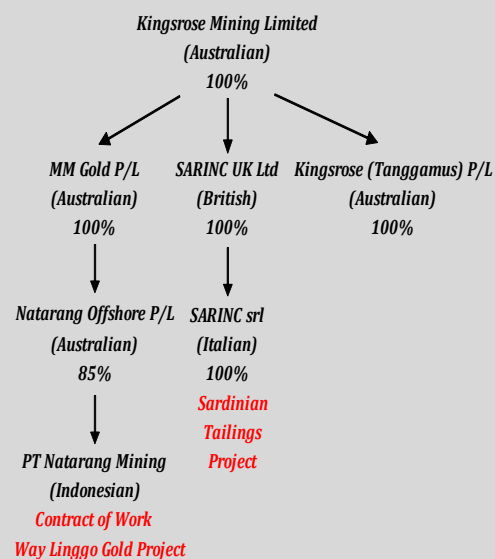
Kingsrose Mining Limited
(Australian)
100%

MM Gold P/L
(Australian)
100%

Natarang Offshore P/L
(Australian)
85%

PT Natarang Mining
(Indonesian)
Contract of Work
Way Linggo Gold Project

SARINC UK Ltd
(British)
100%

SARINC srl
(Italian)
100%
Sardinian
Tailings
Project

Kingsrose (Tanggamus) P/L
(Australian)
100%